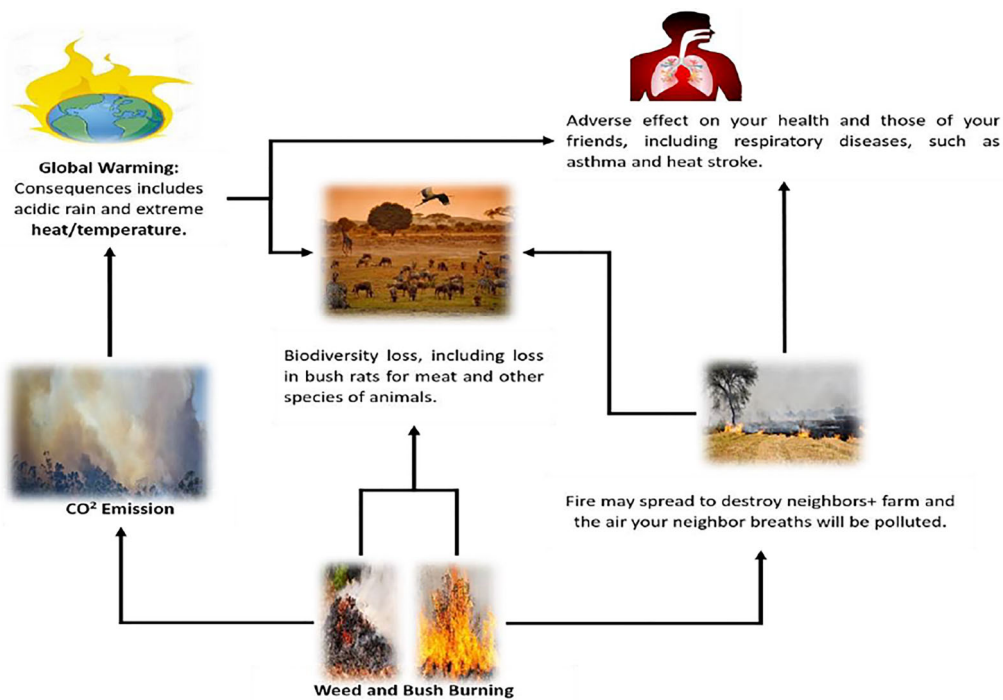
Global Warming: Consequences includes acidic rain and extreme heat/temperature.

Adverse effect on your health and those of your friends, including respiratory diseases, such as asthma and heat stroke.

Biodiversity loss, including loss in bush rats for meat and other species of animals.

$CO^2$ Emission

Fire may spread to destroy neighbors+ farm and the air your neighbor breaths will be polluted.

Weed and Bush Burning